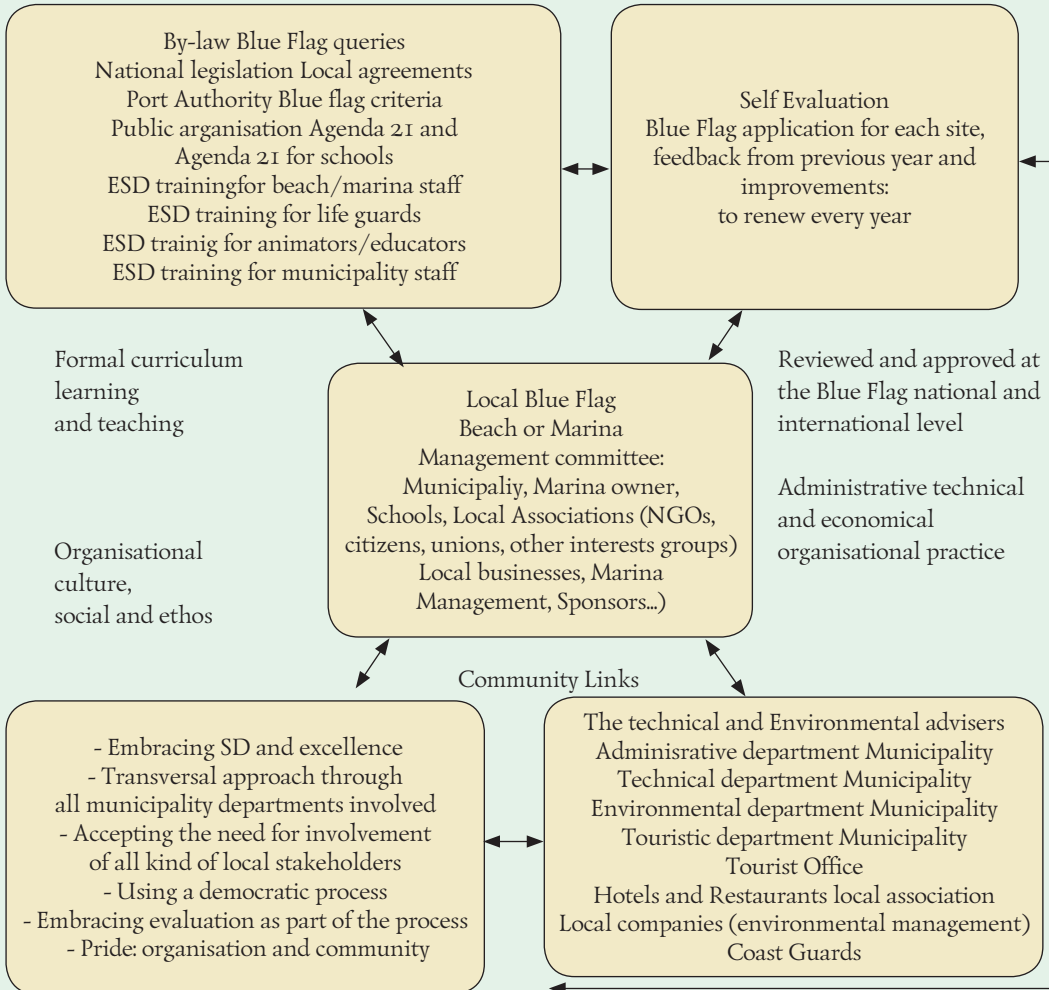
By-law Blue Flag queries
National legislation Local agreements
Port Authority Blue flag criteria
Public arganisation Agenda 21 and Agenda 21 for schools
ESD trainingfor beach/marina staff
ESD training for life guards
ESD trainig for animators/educators
ESD training for municipality staff

Self Evaluation
Blue Flag application for each site, feedback from previous year and improvements:
to renew every year

Formal curriculum learning and teaching

Local Blue Flag
Beach or Marina
Management committee:
Municipaliy, Marina owner, Schools, Local Associations (NGOs, citizens, unions, other interests groups) Local businesses, Marina Management, Sponsors...)

Reviewed and approved at the Blue Flag national and international level

Administrative technical and economical organisational practice

Organisational culture, social and ethos

Community Links

- Embracing SD and excellence
- Transversal approach through all municipality departments involved
- Accepting the need for involvement of all kind of local stakeholders
- Using a democratic process
- Embracing evaluation as part of the process
- Pride: organisation and community

The technical and Environmental advisers
Adminisrative department Municipality
Technical department Municipality
Environmental department Municipality
Touristic department Municipality
Tourist Office
Hotels and Restaurants local association
Local companies (environmental management)
Coast Guards